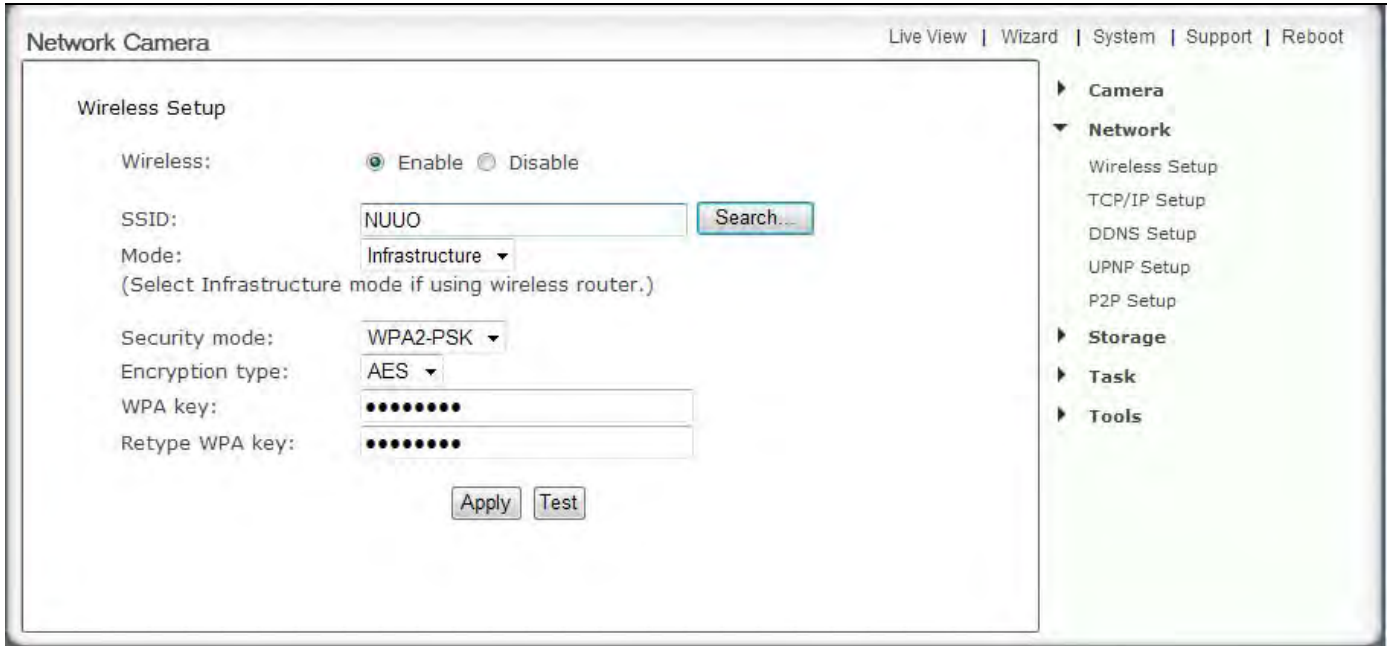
Network Camera

Live View | Wizard | System | Support | Reboot

Wireless Setup

Wireless: Enable Disable

SSID: NUUO Search...

Mode: Infrastructure

(Select Infrastructure mode if using wireless router.)

Security mode: WPA2-PSK

Encryption type: AES

WPA key: •••••••••

Retype WPA key: •••••••••

Apply Test

Camera

Network

Wireless Setup

TCP/IP Setup

DDNS Setup

UPNP Setup

P2P Setup

Storage

Task

Tools